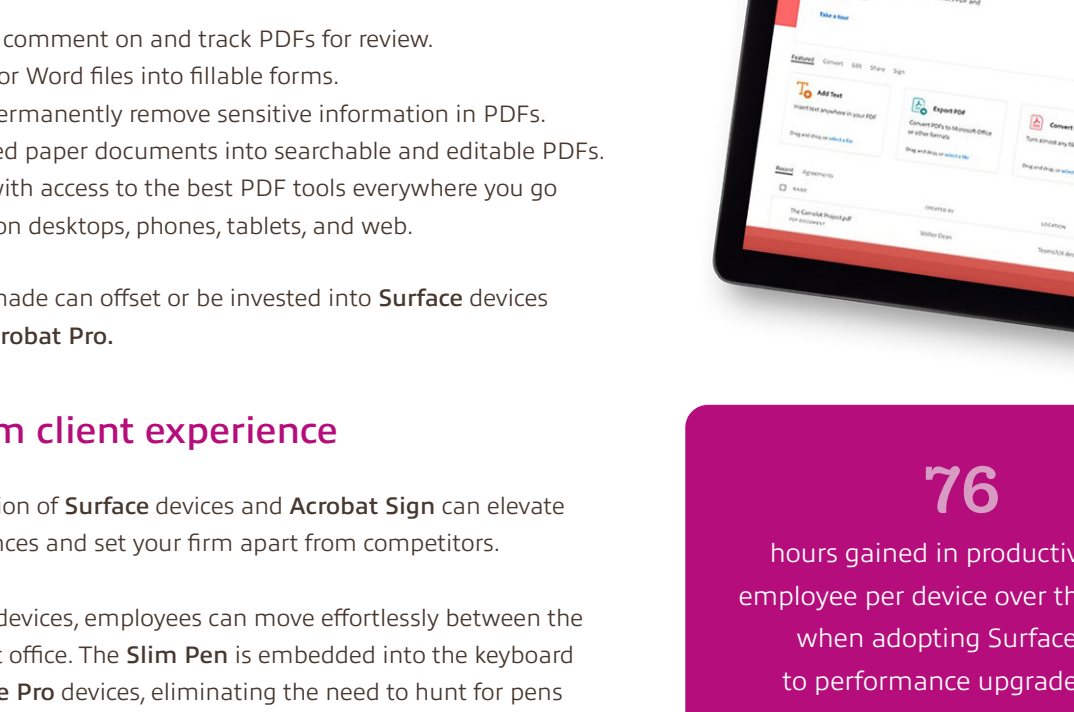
comment on and track PDFs for review.
or Word files into fillable forms.
ermanently remove sensitive information in PDFs.
ed paper documents into searchable and editable PDFs.
with access to the best PDF tools everywhere you go
on desktops, phones, tablets, and web.

nade can offset or be invested into **Surface** devices
robat Pro.

m client experience

ion of **Surface** devices and **Acrobat Sign** can elevate
nces and set your firm apart from competitors.

devices, employees can move effortlessly between the
t office. The **Slim Pen** is embedded into the keyboard
e Pro devices, eliminating the need to hunt for pens

Take a tour

Featured Convert Edit Share Sign

Add Text
Insert text anywhere in your PDF
Drag and drop, or select a file

Export PDF
Convert PDFs to Microsoft Office or other formats
Drag and drop, or select a file

Convert
Turn almost any fi
Drag and drop, or

Recent Agreements

NAME CREATED BY LOCATION
The Camelot Project.pdf
PDF DOCUMENT
Walter Dean
Teams/UX de

76

hours gained in productiv
employee per device over th
when adopting Surface
to performance upgrade